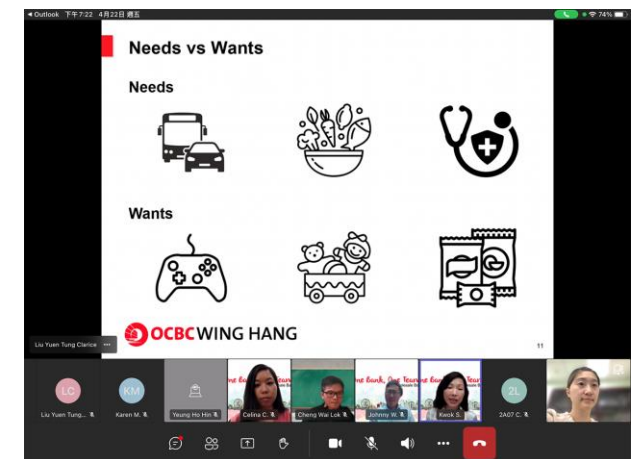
◀ Outlook 下午7:22 4月22日 週五

74%

Needs vs Wants

Needs

Wants

OCBC WING HANG

11

Liu Yuen Tung Clarice

LC
Liu Yuen Tung...

KM
Karen M.

Yeung Ho Hin

Celina C.

Cheng Wai Lok

Johnny W.

Kwok S.

2L
2A07 C.